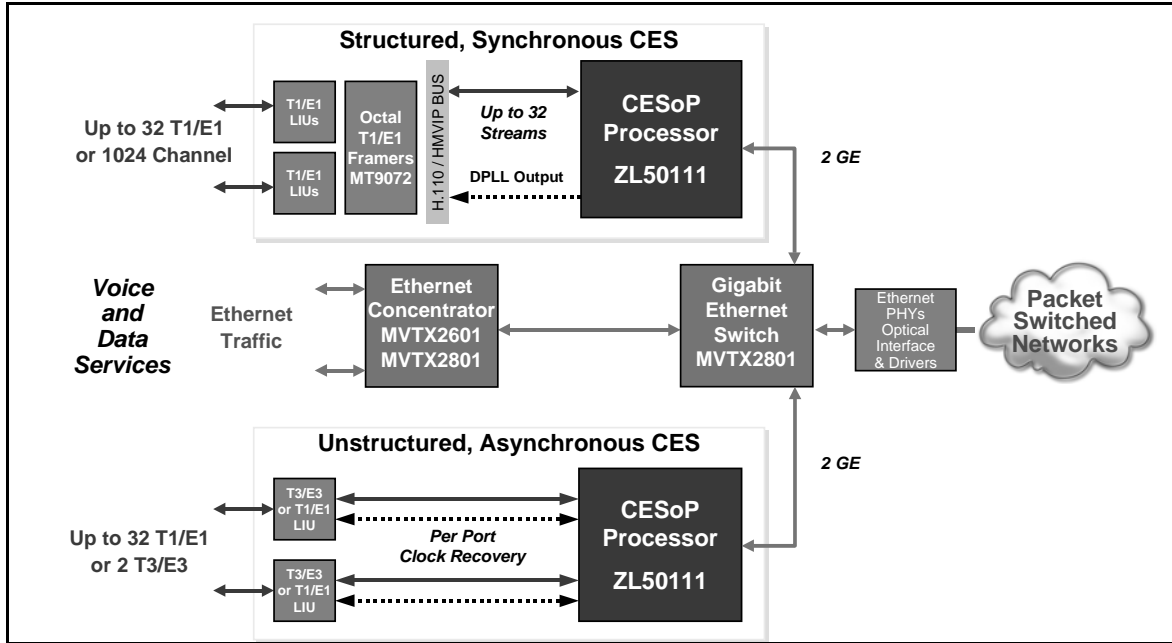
Structured, Synchronous CES

Up to 32 T1/E1 or 1024 Channel

T1/E1 LIUs

T1/E1 LIUs

Octal T1/E1 Framers MT9072

H.110 / HMVIP BUS

Up to 32 Streams

DPLL Output

CESoP Processor ZL50111

2 GE

Voice and Data Services

Ethernet Traffic

Ethernet Concentrator MVTX2601 MVTX2801

Gigabit Ethernet Switch MVTX2801

Ethernet PHYs Optical Interface & Drivers

Packet Switched Networks

Unstructured, Asynchronous CES

2 GE

Up to 32 T1/E1 or 2 T3/E3

T3/E3 or T1/E1 LIU

T3/E3 or T1/E1 LIU

Per Port Clock Recovery

CESoP Processor ZL50111